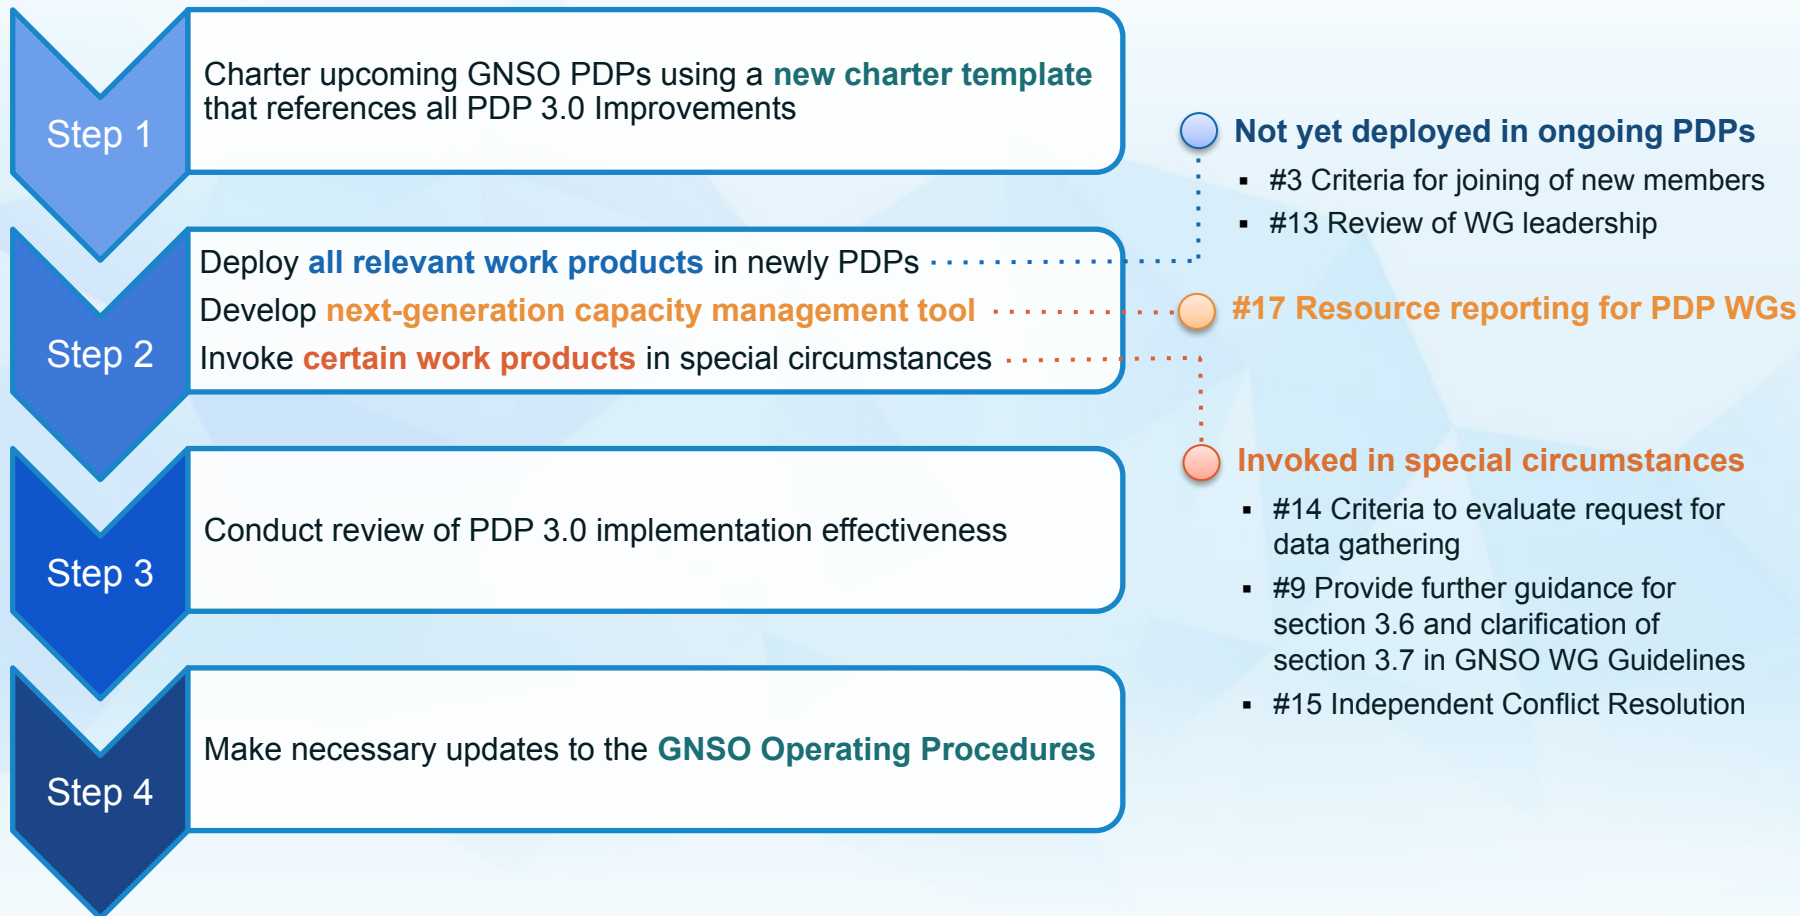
Step 1

Charter upcoming GNSO PDPs using a new charter template that references all PDP 3.0 Improvements

Step 2

Deploy all relevant work products in newly PDPs

Develop next-generation capacity management tool

Invoke certain work products in special circumstances

Step 3

Conduct review of PDP 3.0 implementation effectiveness

Step 4

Make necessary updates to the GNSO Operating Procedures

Not yet deployed in ongoing PDPs

- #3 Criteria for joining of new members
- #13 Review of WG leadership

#17 Resource reporting for PDP WGs

Invoked in special circumstances

- #14 Criteria to evaluate request for data gathering
- #9 Provide further guidance for section 3.6 and clarification of section 3.7 in GNSO WG Guidelines
- #15 Independent Conflict Resolution